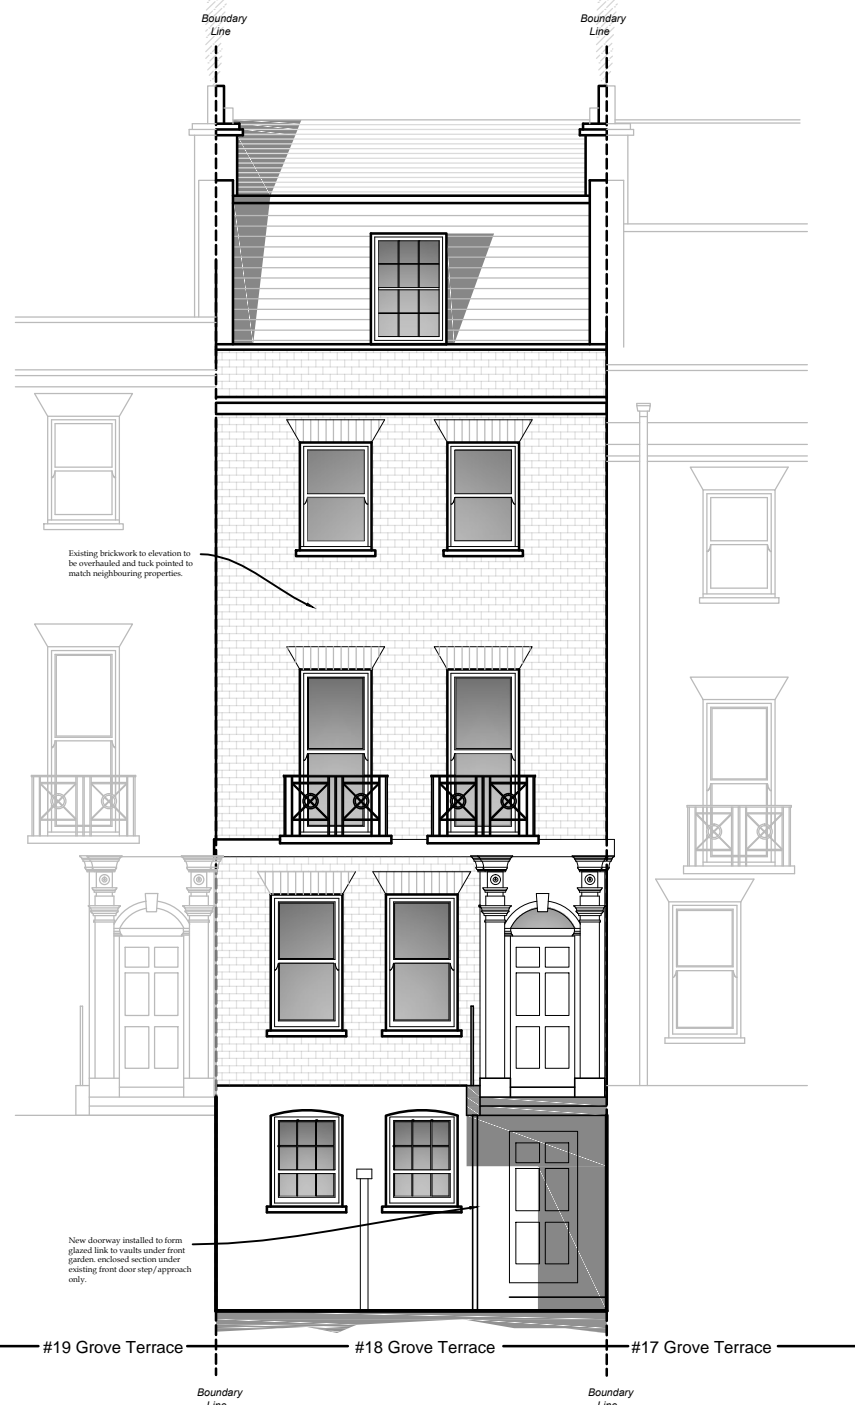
Boundary Line

Boundary Line

Existing brickwork to elevation to be overhauled and tuck pointed to match neighbouring properties.

New doorway installed to form glazed link to vaults under front garden. enclosed section under existing front door step/approach only.

#19 Grove Terrace

#18 Grove Terrace

#17 Grove Terrace

Boundary Line

Boundary Line